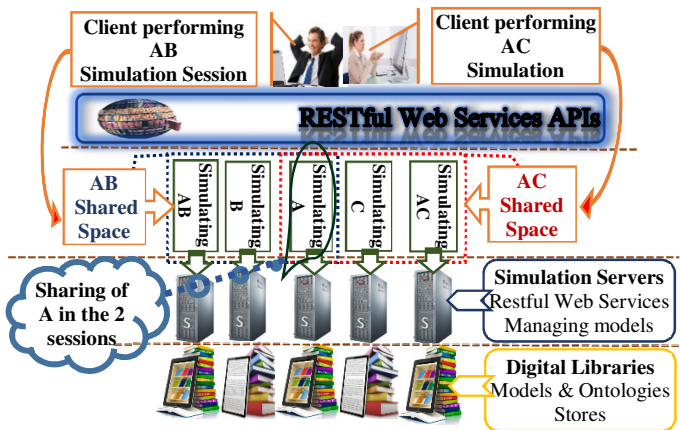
Client performing AB Simulation Session

Client performing AC Simulation

RESTful Web Services APIs

AB Shared Space

Simulating AB

Simulating B

Simulating A

Simulating C

Simulating AC

AC Shared Space

Sharing of A in the 2 sessions

S S S S S

Simulation Servers
Restful Web Services
Managing models

Digital Libraries
Models & Ontologies
Stores